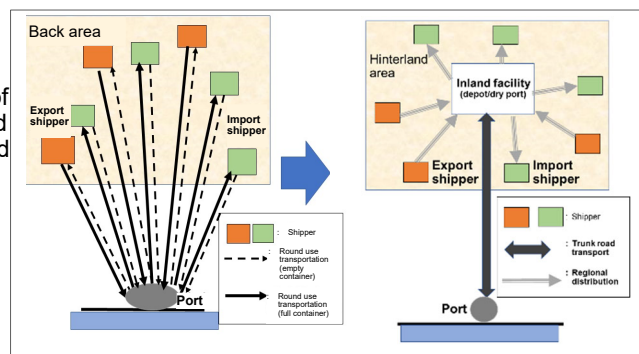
of
d
d

Back area

Export shipper

Import shipper

Port

: Shipper

Round use transportation (empty container)

Round use transportation (full container)

Hinterland area

Inland facility (depot/dry port)

Export shipper

Import shipper

Port

: Shipper

: Trunk road transport

: Regional distribution